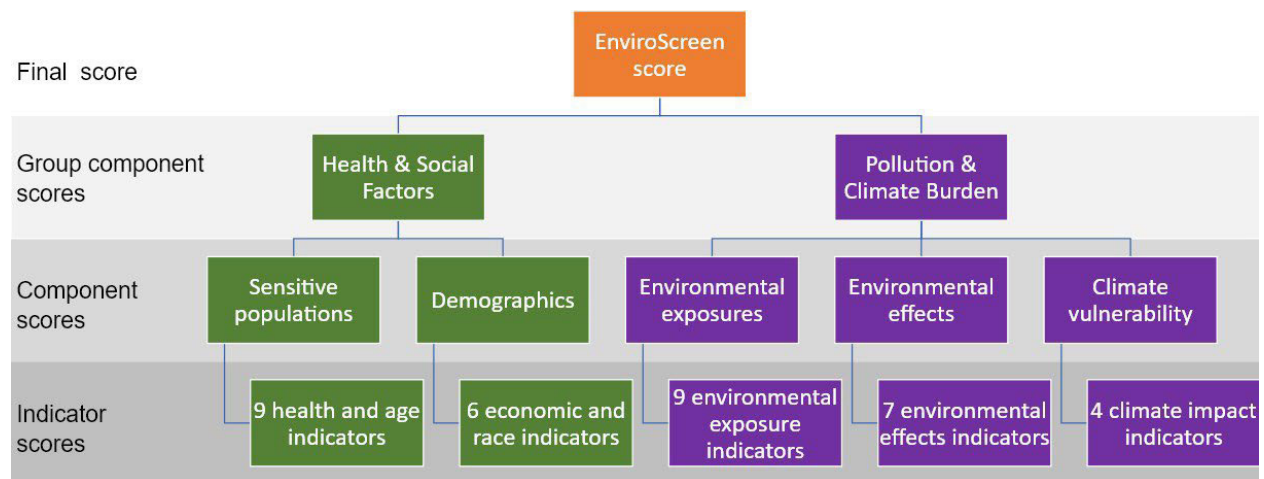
Final score

EnviroScreen score

Group component scores

Health & Social Factors

Pollution & Climate Burden

Component scores

Sensitive populations

Demographics

Environmental exposures

Environmental effects

Climate vulnerability

Indicator scores

9 health and age indicators

6 economic and race indicators

9 environmental exposure indicators

7 environmental effects indicators

4 climate impact indicators